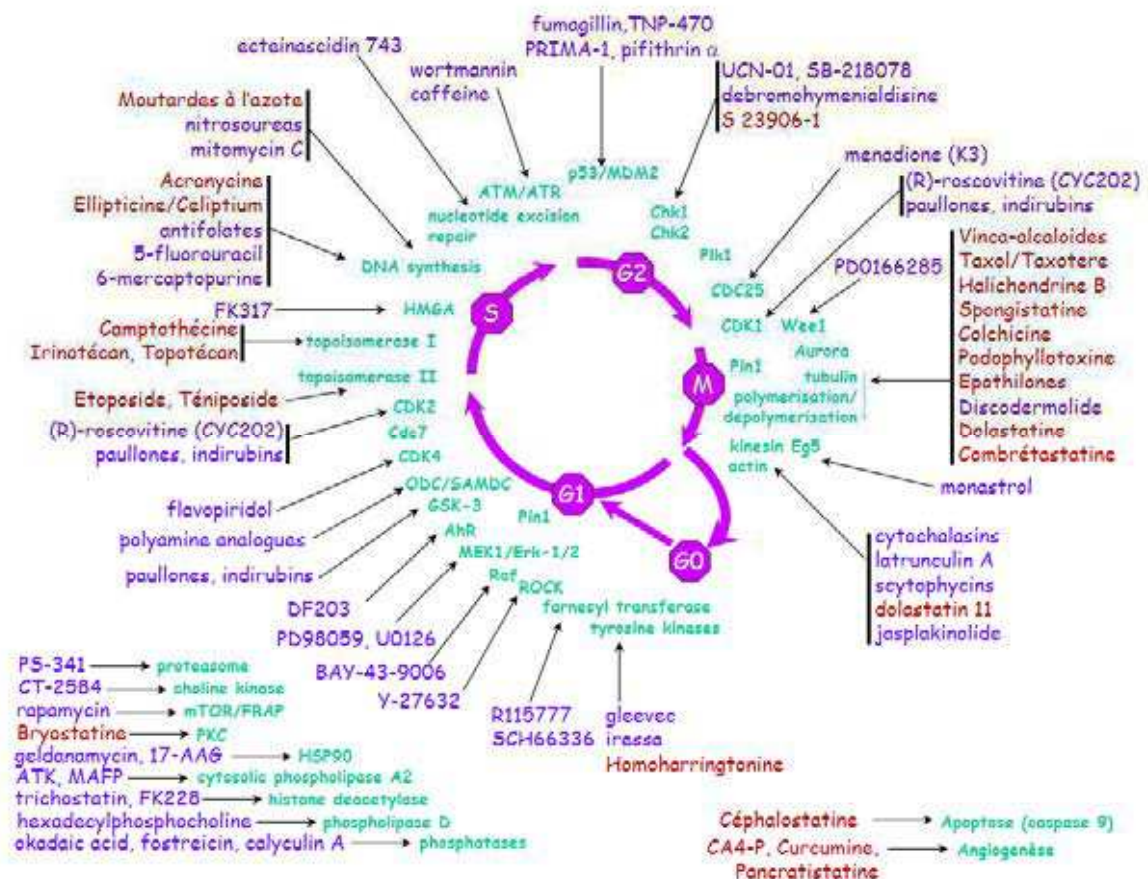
fumagillin,TNP-470
PRIMA-1, pifithrin α

ecteinascidin 743

wortmannin
caffeine

UCN-01, SB-218078
debromohymenialdisine
S 23906-1

Moutardes à l'azote
nitrosoureas
mitomycin C

p53/MDM2

ATM/ATR
nucleotide excision repair

Chk1
Chk2

menadione (K3)

(R)-roscovitine (CYC202)
paullones, indirubins

Acronycine
Ellipticine/Celiptium
antifolates
5-fluorouracil
6-mercaptopurine

DNA synthesis

Plk1

CDC25

PD0166285

Vinca-alcaloides
Taxol/Taxotere
Halichondrine B
Spongistatine
Colchicine
Podophyllotoxine
Epothilones
Discodermolide
Dolastatine
Combrétastatine

FK317

HMGA

S

G2

CDK1 Wee1

Camptothécine
Irinotécan, Topotécan

topoisomerase I

Pin1

Aurora

topoisomerase II

M

tubulin
polymerisation/
depolymerisation

Etoposide, Téniposide

CDK2

(R)-roscovitine (CYC202)
paullones, indirubins

Cdc7

CDK4

kinesin Eg5
actin

flavopiridol

ODC/SAMDC

G1

monastrol

GSK-3

polyamine analogues

Pin1

G0

AhR

paullones, indirubins

MEK1/Erk-1/2

cytochalasins
latrunculin A
scytophycins
dolastatin 11
jasplakinolide

DF203

Raf

ROCK

PD98059, U0126

farnesyl transferase
tyrosine kinases

PS-341 → proteasome
CT-2584 → choline kinase
rapamycin → mTOR/FRAP
Bryostatine → PKC
geldanamycin, 17-AAG → HSP90
ATK, MAFP → cytosolic phospholipase A2
trichostatin, FK228 → histone deacetylase
hexadecylphosphocholine → phospholipase D
okadaic acid, fostreicin, calyculin A → phosphatases

BAY-43-9006

Y-27632

R115777
SCH66336

gleevec
iressa
Homoharringtonine

Céphalostatine → Apoptose (caspase 9)
CA4-P, Curcumine, Pancratistatine → Angiogenèse